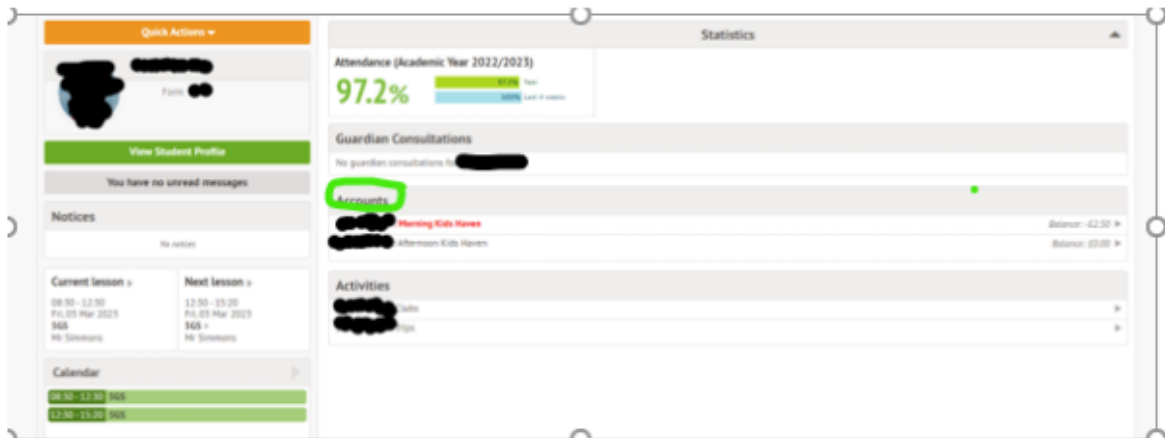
Quick Actions ▾

Form

View Student Profile

You have no unread messages

Notices

No notices

Current lesson ›

08:30 - 12:30
Fri, 03 Mar 2023
5GS
Mr Simmons

Next lesson ›

12:30 - 15:20
Fri, 03 Mar 2023
5GS ›
Mr Simmons

Calendar

08:30 - 12:30 5GS
12:30 - 15:20 5GS

Statistics

Attendance (Academic Year 2022/2023)

97.2%

97.2% Year
100% Last 4 weeks

Guardian Consultations

No guardian consultations fo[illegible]

Accounts

Morning Kids Haven Balance: -£2.50 ›
Afternoon Kids Haven Balance: £0.00 ›

Activities

Clubs ›
Trips ›